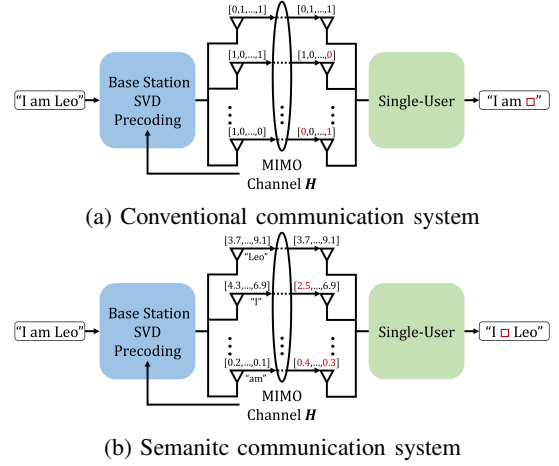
[0,1,...,1]
[0,1,...,1]
[1,0,...,1]
[1,0,...,0]
[1,0,...,0]
[0,0,...,1]
"I am Leo"
Base Station SVD Precoding
MIMO Channel $\boldsymbol{H}$
Single-User
"I am □"

(a) Conventional communication system

[3.7,...,9.1]
"Leo"
[3.7,...,9.1]
[4.3,...,6.9]
"I"
[2.5,...,6.9]
[0.2,...,0.1]
"am"
[0.4,...,0.3]
"I am Leo"
Base Station SVD Precoding
MIMO Channel $\boldsymbol{H}$
Single-User
"I □ Leo"

(b) Semanitc communication system